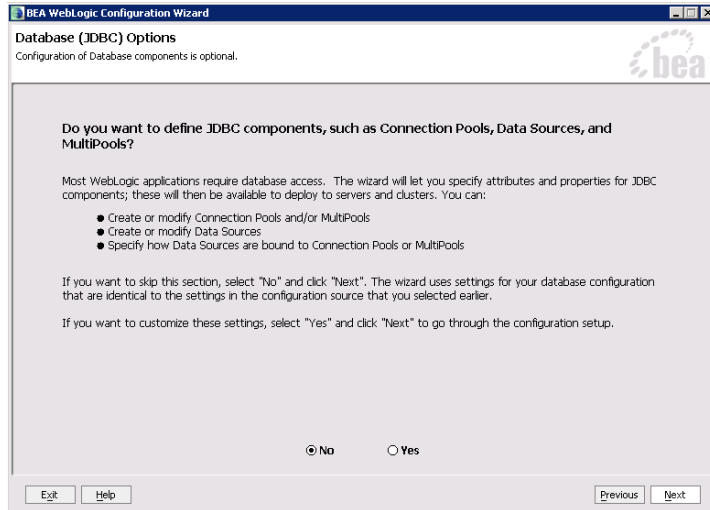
BEA WebLogic Configuration Wizard

Database (JDBC) Options
Configuration of Database components is optional.

bea

Do you want to define JDBC components, such as Connection Pools, Data Sources, and MultiPools?

Most WebLogic applications require database access. The wizard will let you specify attributes and properties for JDBC components; these will then be available to deploy to servers and clusters. You can:

- Create or modify Connection Pools and/or MultiPools
- Create or modify Data Sources
- Specify how Data Sources are bound to Connection Pools or MultiPools

If you want to skip this section, select "No" and click "Next". The wizard uses settings for your database configuration that are identical to the settings in the configuration source that you selected earlier.

If you want to customize these settings, select "Yes" and click "Next" to go through the configuration setup.

No Yes

Exit Help Previous Next